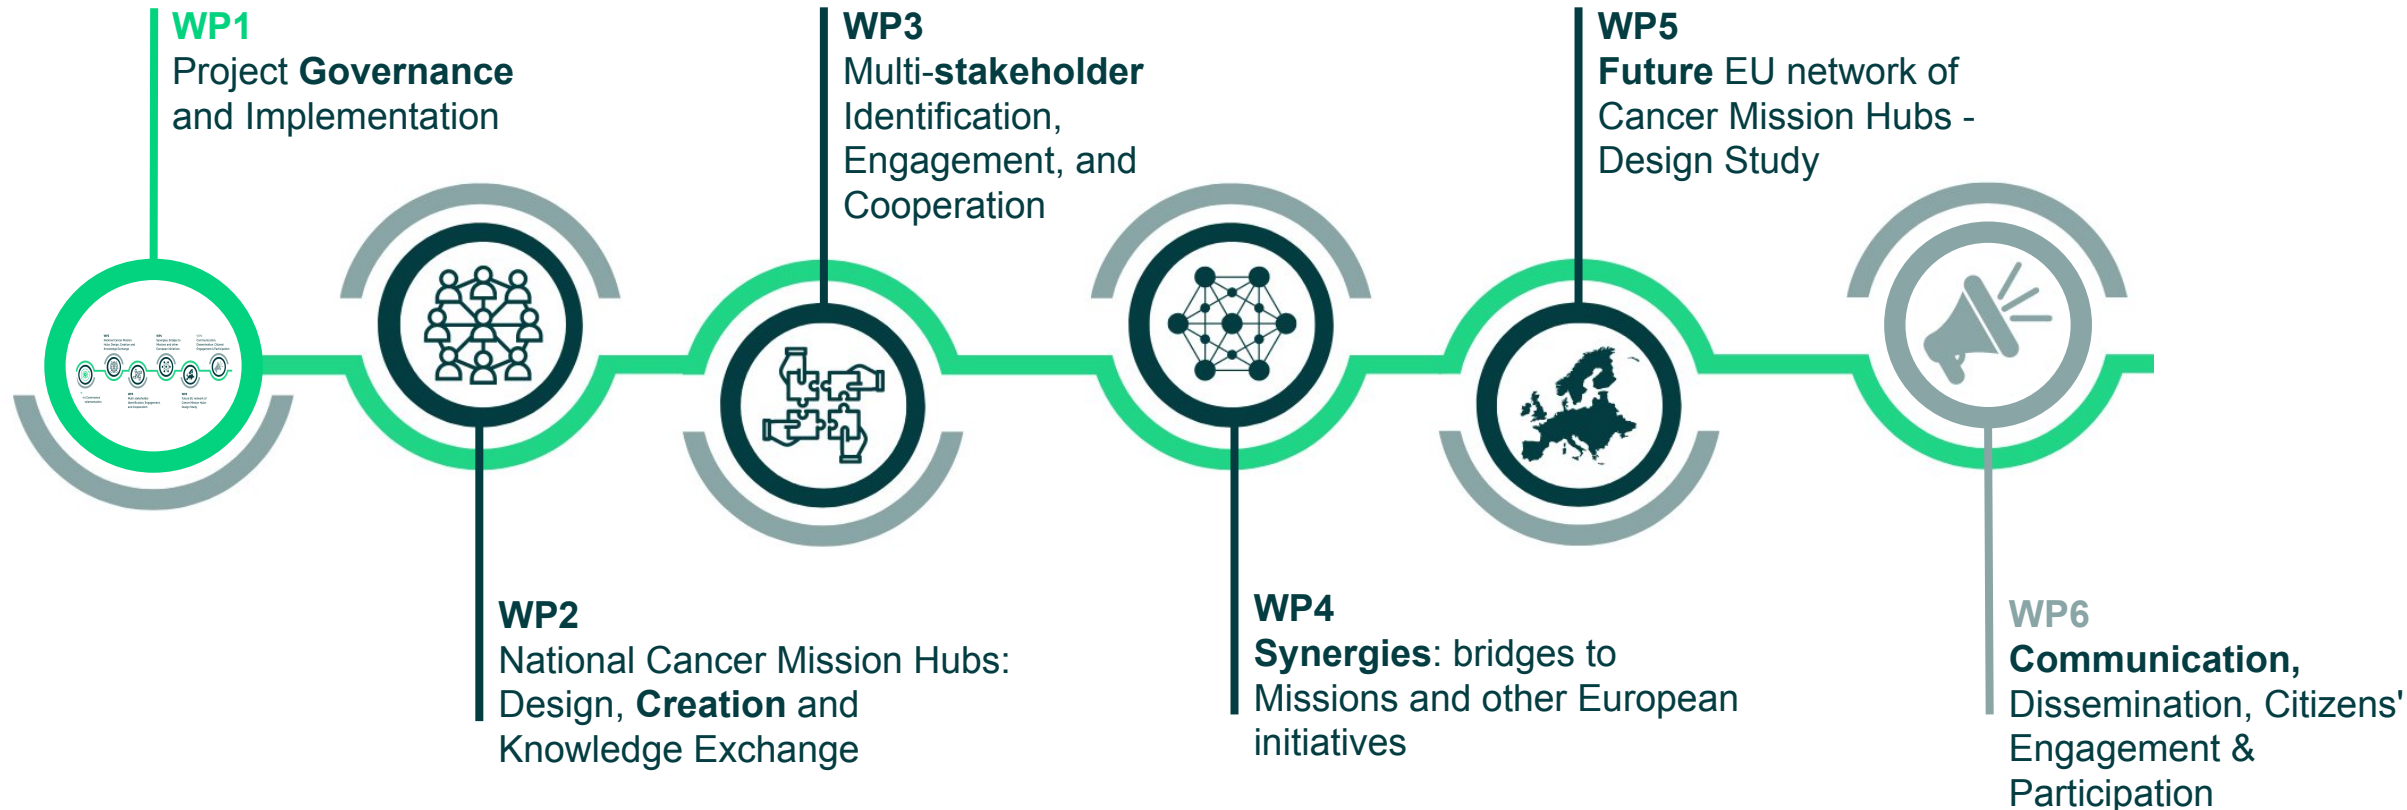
WP1
Project **Governance** and Implementation

WP3
Multi-**stakeholder** Identification, Engagement, and Cooperation

WP5
**Future** EU network of Cancer Mission Hubs - Design Study

WP2
National Cancer Mission Hubs: Design, **Creation** and Knowledge Exchange

WP4
**Synergies**: bridges to Missions and other European initiatives

WP6
**Communication,** Dissemination, Citizens' Engagement & Participation